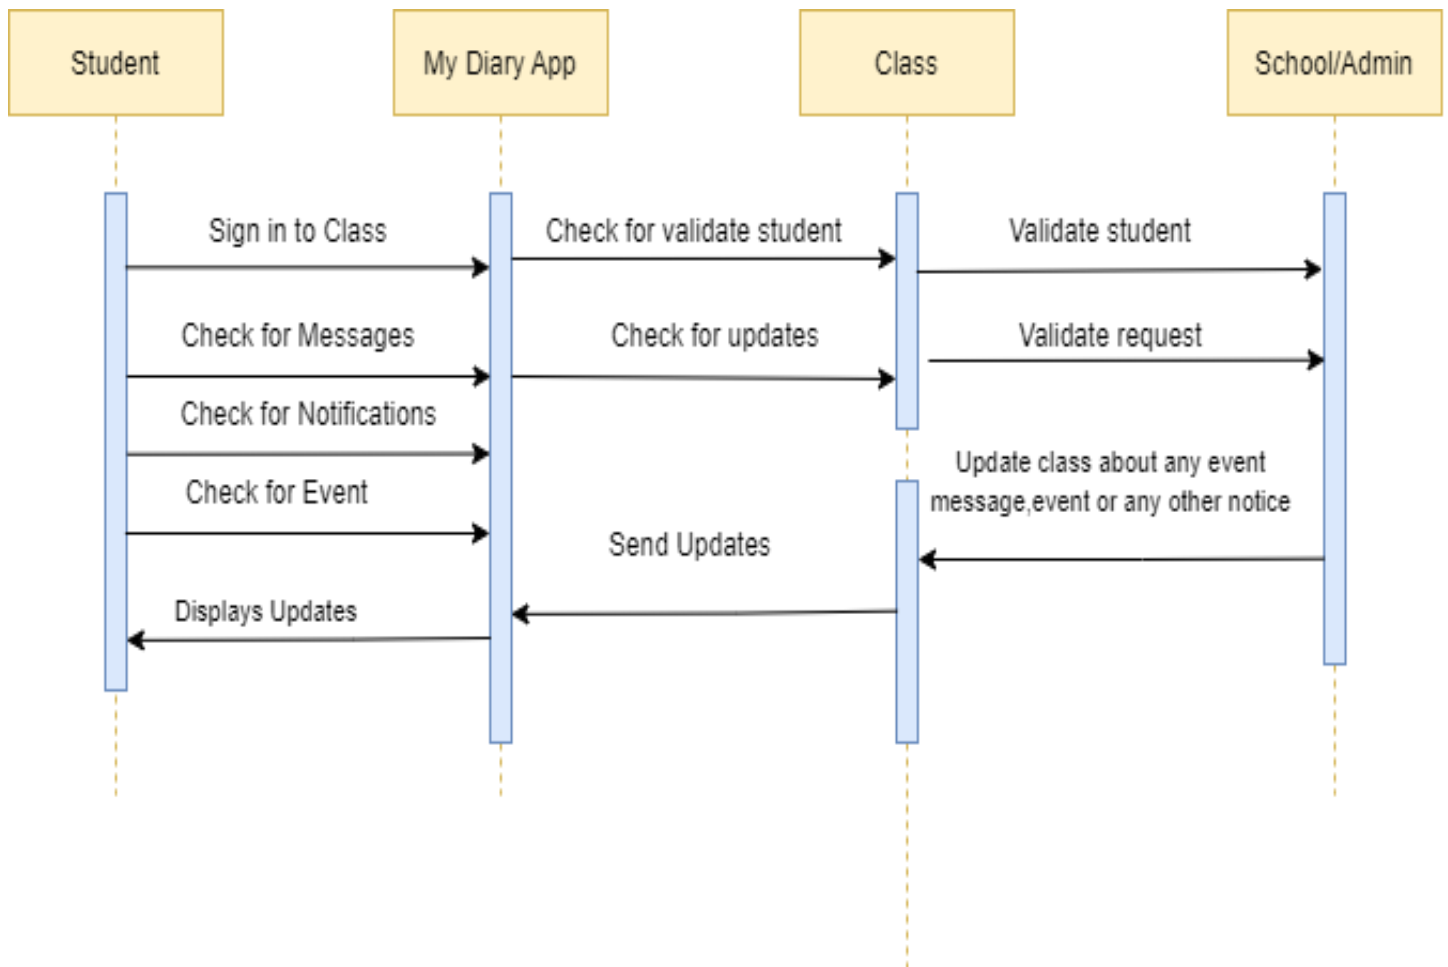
Student

My Diary App

Class

School/Admin

Sign in to Class

Check for validate student

Validate student

Check for Messages

Check for updates

Validate request

Check for Notifications

Update class about any event message,event or any other notice

Check for Event

Send Updates

Displays Updates